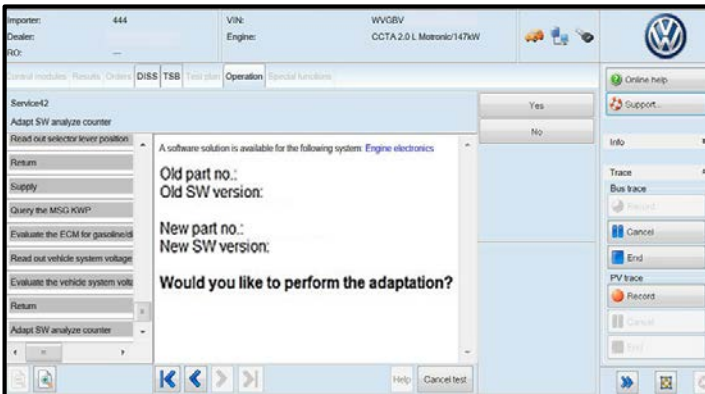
Importer: 444
Dealer:
RO: —

VIN: WVGBV
Engine: CCTA 2.0 L Motronic/147kW

Control modules Results Orders DISS TSB Test plan Operation Special functions

Online help
Support...

Service42
Adapt SW analyze counter

Yes
No

Read out selector lever position
Return
Supply
Query the MSG KWP
Evaluate the ECM for gasoline/di
Read out vehicle system voltage
Evaluate the vehicle system volta
Return
Adapt SW analyze counter

A software solution is available for the following system: Engine electronics

Old part no.:
Old SW version:

New part no.:
New SW version:

Would you like to perform the adaptation?

Info

Trace
Bus trace
Record
Cancel
End
PV trace
Record
Cancel
End

Help Cancel test